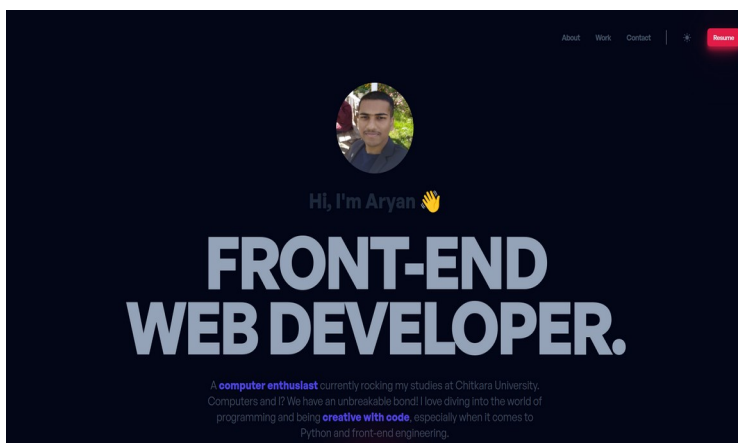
About Work Contact Resume

Hi, I'm Aryan 👋

FRONT-END WEB DEVELOPER.

A computer enthusiast currently rocking my studies at Chitkara University. Computers and I? We have an unbreakable bond! I love diving into the world of programming and being creative with code, especially when it comes to Python and front-end engineering.